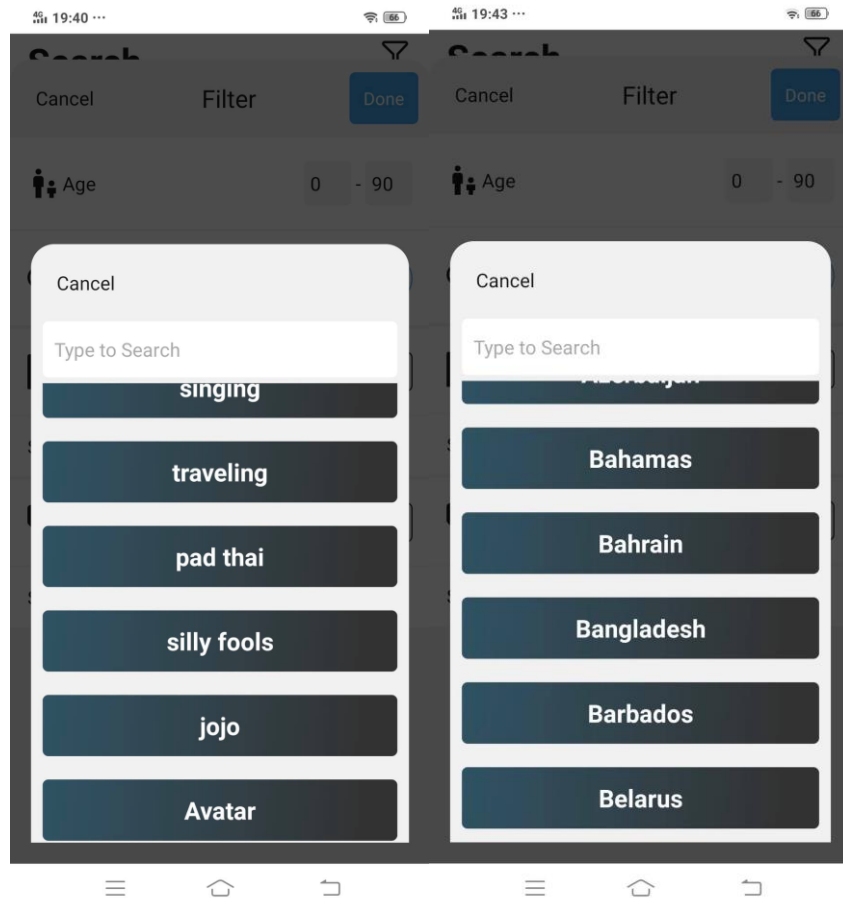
4G 19:40 ···
66

Search

Cancel Filter Done

Age 0 - 90

Cancel

Type to Search

singing

traveling

pad thai

silly fools

jojo

Avatar

4G 19:43 ···
66

Search

Cancel Filter Done

Age 0 - 90

Cancel

Type to Search

Azerbaijan

Bahamas

Bahrain

Bangladesh

Barbados

Belarus